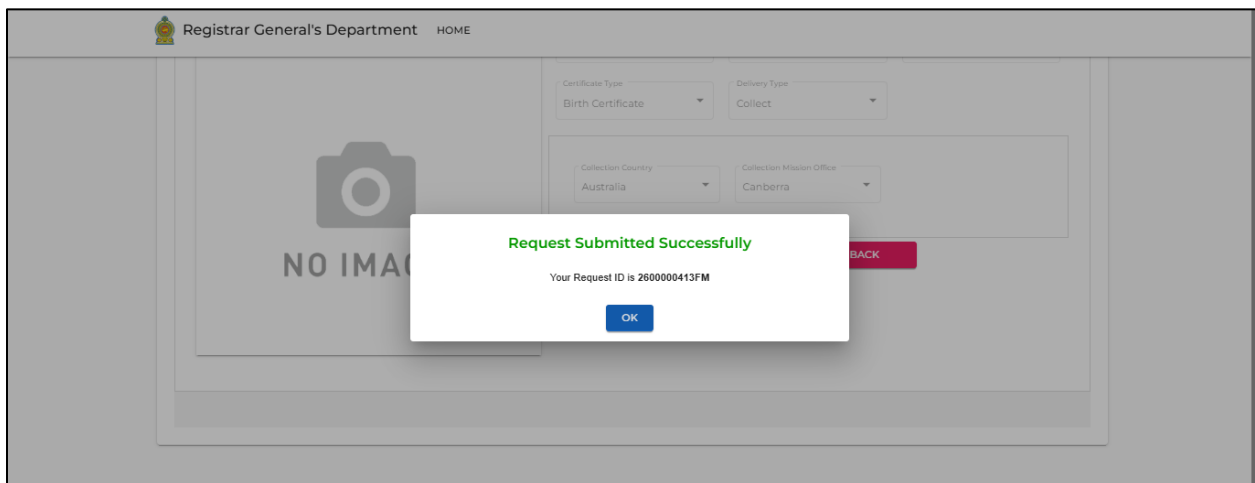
Registrar General's Department HOME

Certificate Type
Birth Certificate

Delivery Type
Collect

Collection Country
Australia

Collection Mission Office
Canberra

NO IMA

BACK

Request Submitted Successfully

Your Request ID is 2600000413FM

OK